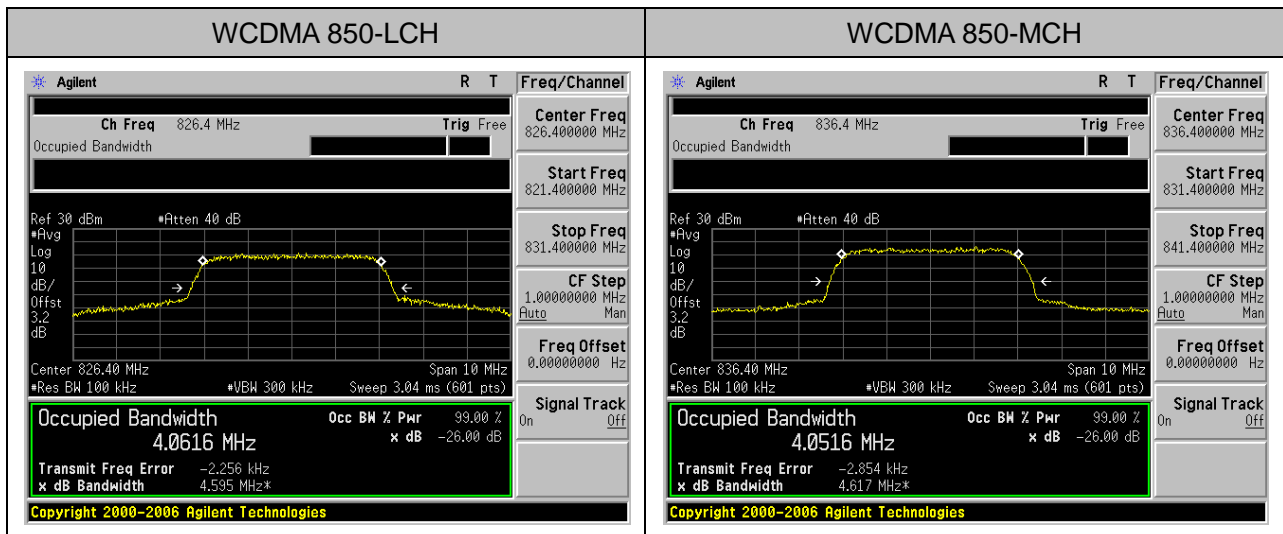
| WCDMA 850-LCH | WCDMA 850-MCH |
|---|---|

Agilent R T
Ch Freq 826.4 MHz Trig Free
Occupied Bandwidth
Ref 30 dBm #Atten 40 dB
#Avg
Log
10
dB/
Offst
3.2
dB
Center 826.40 MHz Span 10 MHz
#Res BW 100 kHz #VBW 300 kHz Sweep 3.04 ms (601 pts)
Occupied Bandwidth Occ BW % Pwr 99.00 %
4.0616 MHz x dB -26.00 dB
Transmit Freq Error -2.256 kHz
x dB Bandwidth 4.595 MHz*
Copyright 2000-2006 Agilent Technologies

Freq/Channel
Center Freq 826.400000 MHz
Start Freq 821.400000 MHz
Stop Freq 831.400000 MHz
CF Step 1.00000000 MHz Auto Man
Freq Offset 0.00000000 Hz
Signal Track On Off

Agilent R T
Ch Freq 836.4 MHz Trig Free
Occupied Bandwidth
Ref 30 dBm #Atten 40 dB
#Avg
Log
10
dB/
Offst
3.2
dB
Center 836.40 MHz Span 10 MHz
#Res BW 100 kHz #VBW 300 kHz Sweep 3.04 ms (601 pts)
Occupied Bandwidth Occ BW % Pwr 99.00 %
4.0516 MHz x dB -26.00 dB
Transmit Freq Error -2.854 kHz
x dB Bandwidth 4.617 MHz*
Copyright 2000-2006 Agilent Technologies

Freq/Channel
Center Freq 836.400000 MHz
Start Freq 831.400000 MHz
Stop Freq 841.400000 MHz
CF Step 1.00000000 MHz Auto Man
Freq Offset 0.00000000 Hz
Signal Track On Off